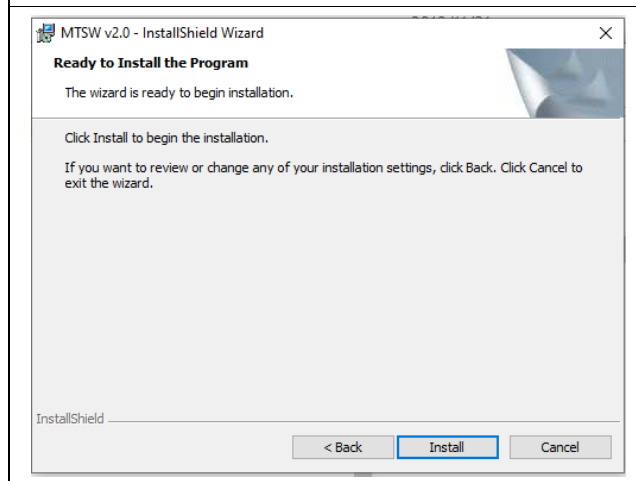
MTSW v2.0 - InstallShield Wizard

×

Ready to Install the Program

The wizard is ready to begin installation.

Click Install to begin the installation.

If you want to review or change any of your installation settings, click Back. Click Cancel to exit the wizard.

InstallShield

< Back

Install

Cancel